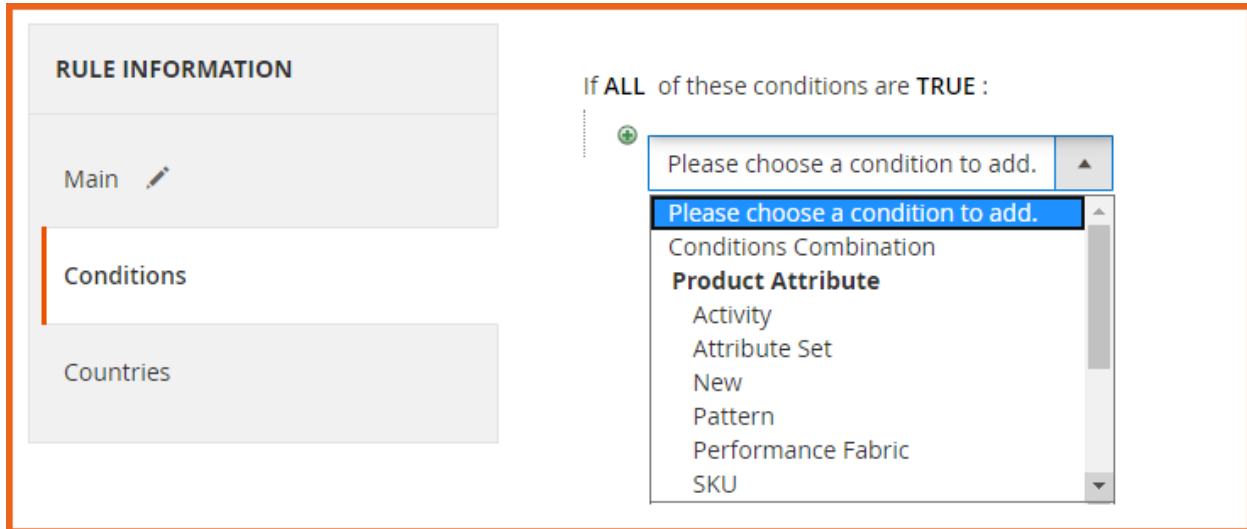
RULE INFORMATION

Main

Conditions

Countries

If **ALL** of these conditions are **TRUE** :

Please choose a condition to add.

Please choose a condition to add.
Conditions Combination
**Product Attribute**
Activity
Attribute Set
New
Pattern
Performance Fabric
SKU